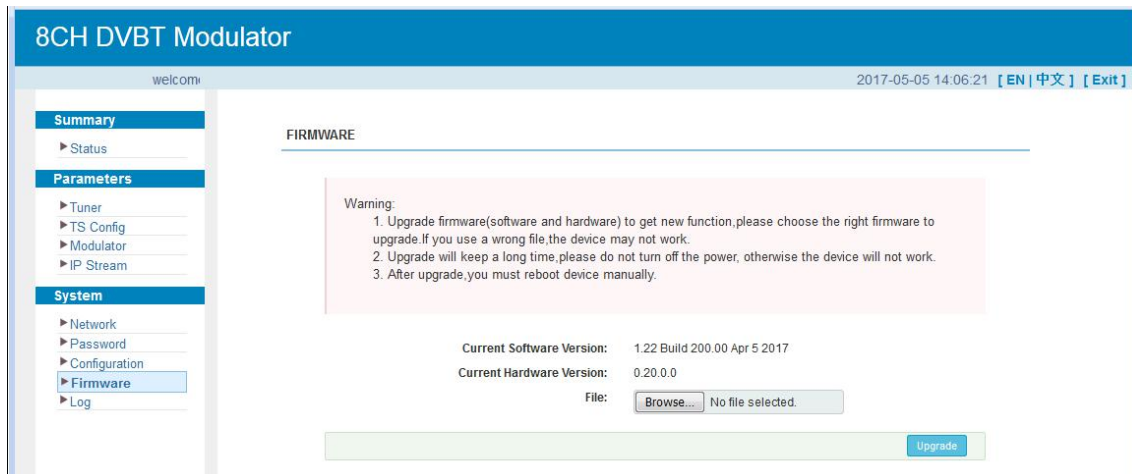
8CH DVBT Modulator

welcom

2017-05-05 14:06:21 [ EN | 中文 ] [ Exit ]

Summary
▶ Status

Parameters
▶ Tuner
▶ TS Config
▶ Modulator
▶ IP Stream

System
▶ Network
▶ Password
▶ Configuration
▶ Firmware
▶ Log

FIRMWARE

Warning:
1. Upgrade firmware(software and hardware) to get new function,please choose the right firmware to upgrade.If you use a wrong file,the device may not work.
2. Upgrade will keep a long time,please do not turn off the power, otherwise the device will not work.
3. After upgrade,you must reboot device manually.

Current Software Version: 1.22 Build 200.00 Apr 5 2017
Current Hardware Version: 0.20.0.0
File: Browse... No file selected.

Upgrade